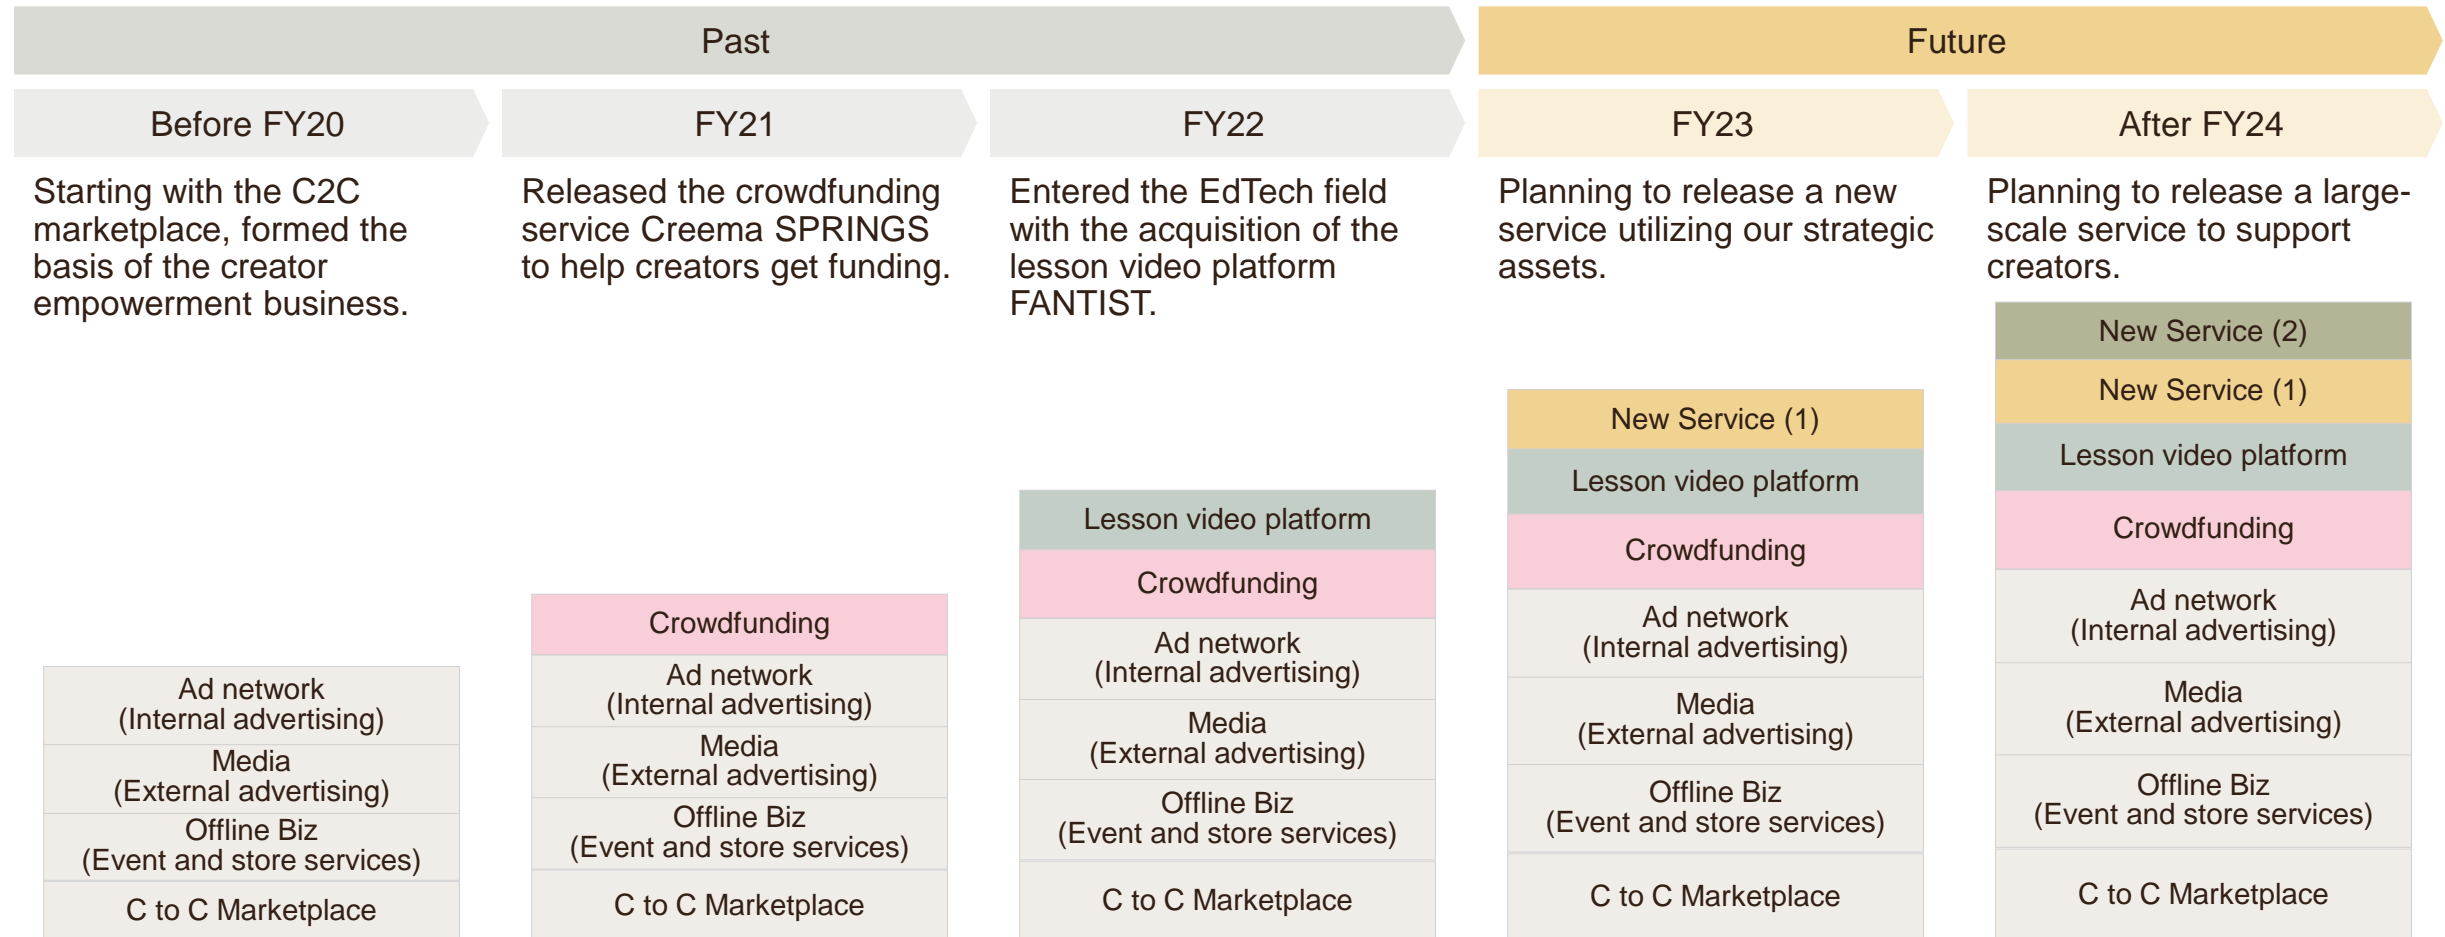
Past

Future

Before FY20

Starting with the C2C marketplace, formed the basis of the creator empowerment business.

Ad network
(Internal advertising)

Media
(External advertising)

Offline Biz
(Event and store services)

C to C Marketplace

FY21

Released the crowdfunding service Creema SPRINGS to help creators get funding.

Crowdfunding

Ad network
(Internal advertising)

Media
(External advertising)

Offline Biz
(Event and store services)

C to C Marketplace

FY22

Entered the EdTech field with the acquisition of the lesson video platform FANTIST.

Lesson video platform

Crowdfunding

Ad network
(Internal advertising)

Media
(External advertising)

Offline Biz
(Event and store services)

C to C Marketplace

FY23

Planning to release a new service utilizing our strategic assets.

New Service (1)

Lesson video platform

Crowdfunding

Ad network
(Internal advertising)

Media
(External advertising)

Offline Biz
(Event and store services)

C to C Marketplace

After FY24

Planning to release a large-scale service to support creators.

New Service (2)

New Service (1)

Lesson video platform

Crowdfunding

Ad network
(Internal advertising)

Media
(External advertising)

Offline Biz
(Event and store services)

C to C Marketplace